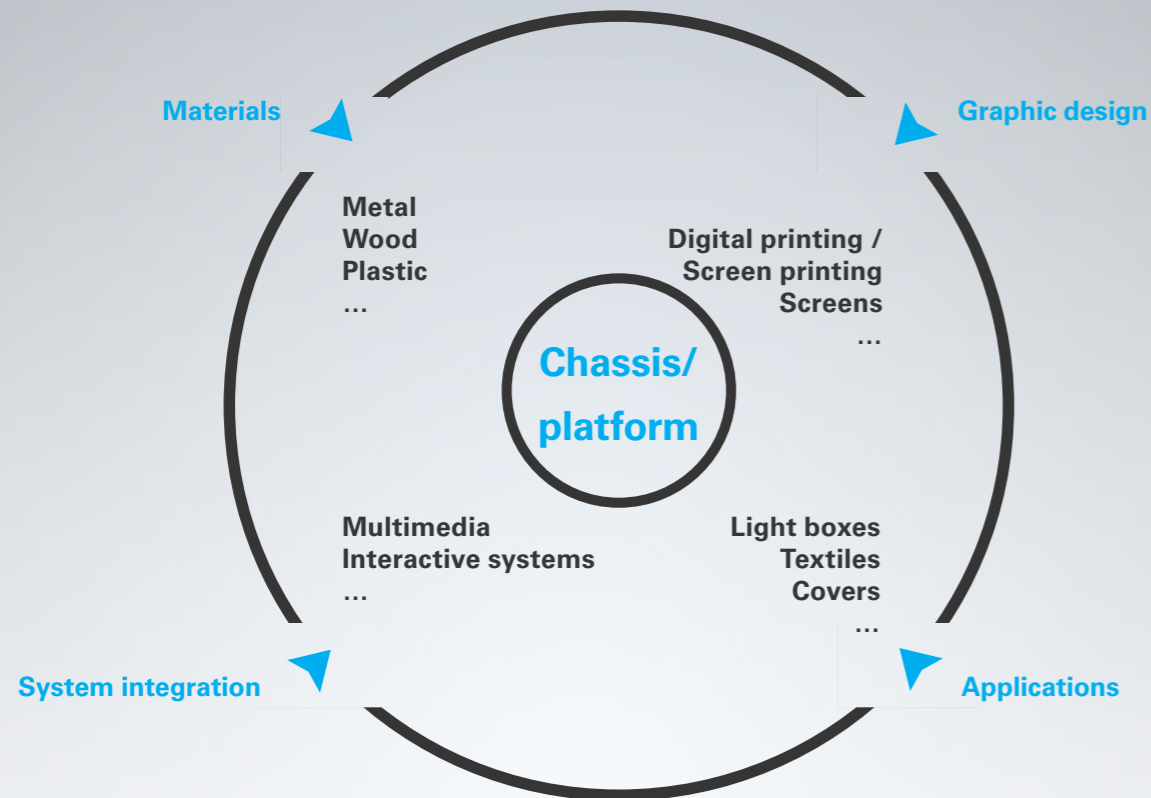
Materials

Graphic design

Metal
Wood
Plastic
...

Digital printing /
Screen printing
Screens
...

Chassis/
platform

Multimedia
Interactive systems
...

Light boxes
Textiles
Covers
...

System integration

Applications